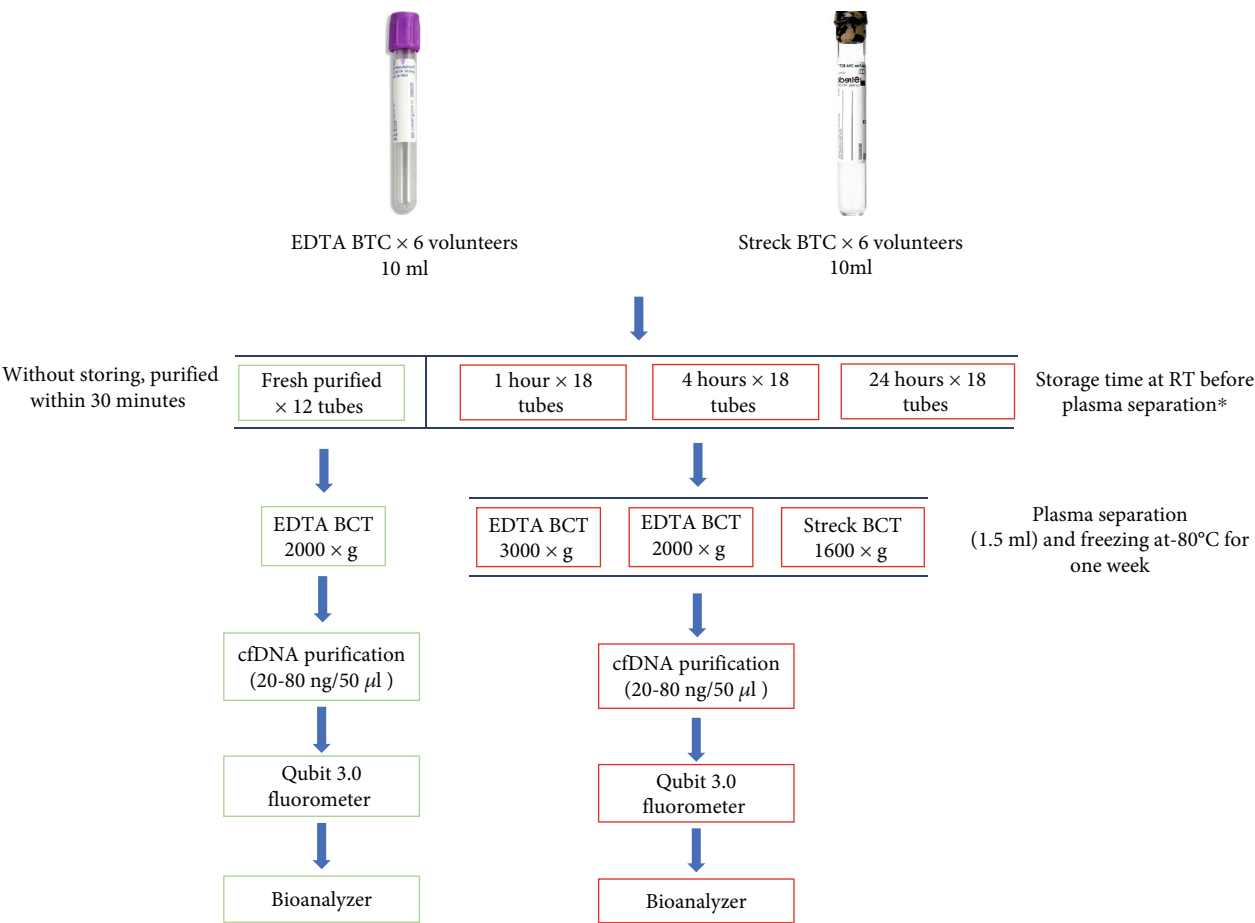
EDTA BTC × 6 volunteers
10 ml

Streck BTC × 6 volunteers
10ml

Without storing, purified within 30 minutes

Fresh purified × 12 tubes

1 hour × 18 tubes

4 hours × 18 tubes

24 hours × 18 tubes

Storage time at RT before plasma separation*

EDTA BCT
2000 × g

EDTA BCT
3000 × g

EDTA BCT
2000 × g

Streck BCT
1600 × g

Plasma separation (1.5 ml) and freezing at-80°C for one week

cfDNA purification
(20-80 ng/50 $\mu$l )

cfDNA purification
(20-80 ng/50 $\mu$l )

Qubit 3.0 fluorometer

Qubit 3.0 fluorometer

Bioanalyzer

Bioanalyzer